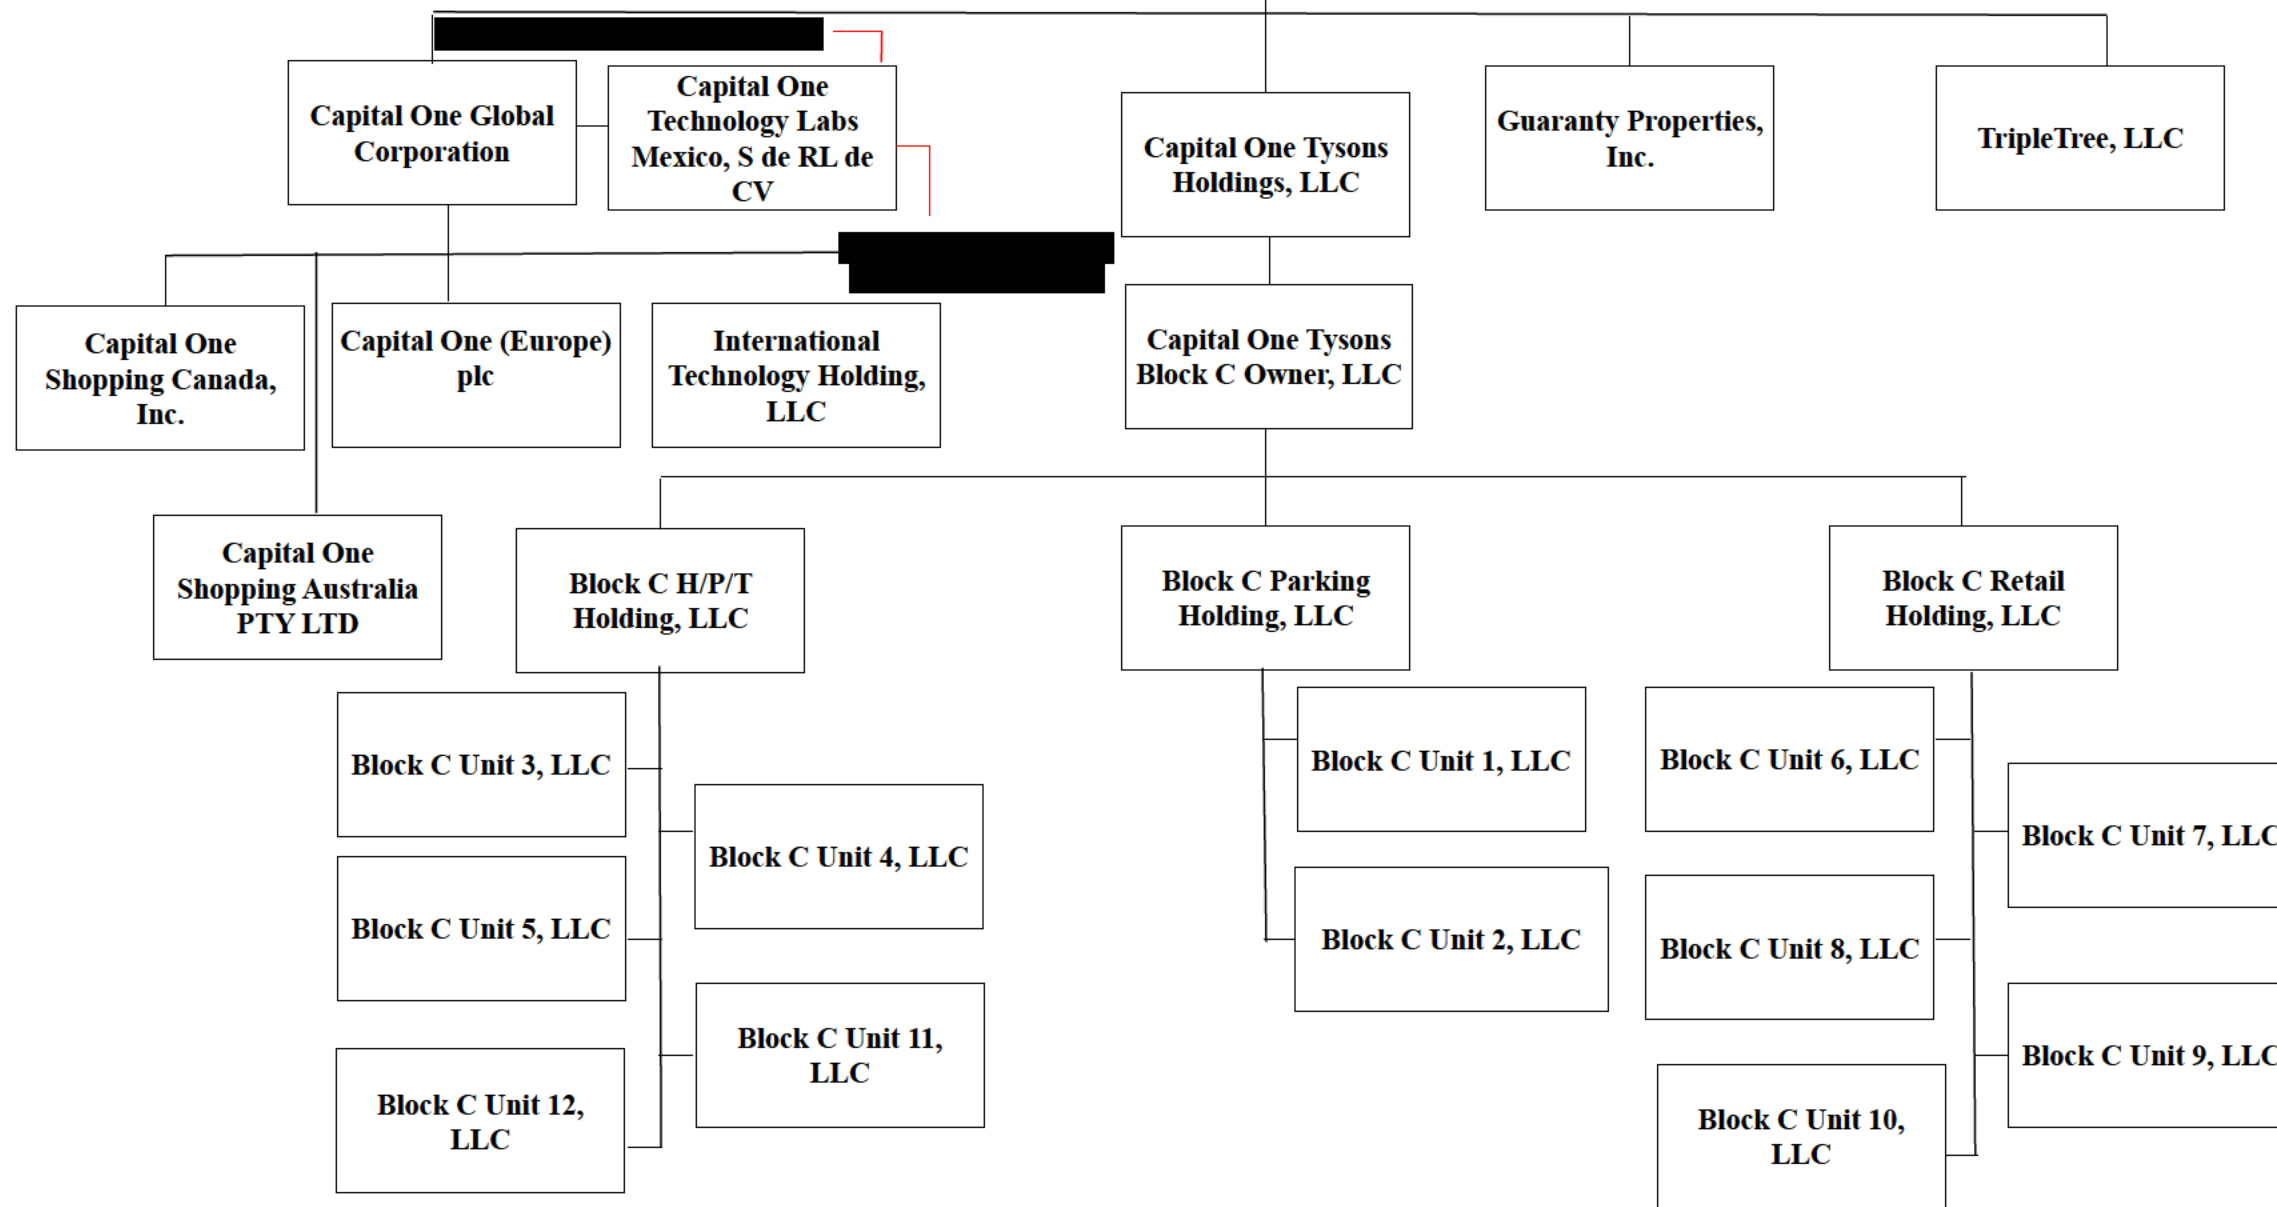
Capital One Global Corporation

Capital One Technology Labs Mexico, S de RL de CV

Capital One Tysons Holdings, LLC

Guaranty Properties, Inc.

TripleTree, LLC

Capital One Shopping Canada, Inc.

Capital One (Europe) plc

International Technology Holding, LLC

Capital One Tysons Block C Owner, LLC

Capital One Shopping Australia PTY LTD

Block C H/P/T Holding, LLC

Block C Parking Holding, LLC

Block C Retail Holding, LLC

Block C Unit 3, LLC

Block C Unit 4, LLC

Block C Unit 5, LLC

Block C Unit 11, LLC

Block C Unit 12, LLC

Block C Unit 1, LLC

Block C Unit 2, LLC

Block C Unit 6, LLC

Block C Unit 7, LLC

Block C Unit 8, LLC

Block C Unit 9, LLC

Block C Unit 10, LLC